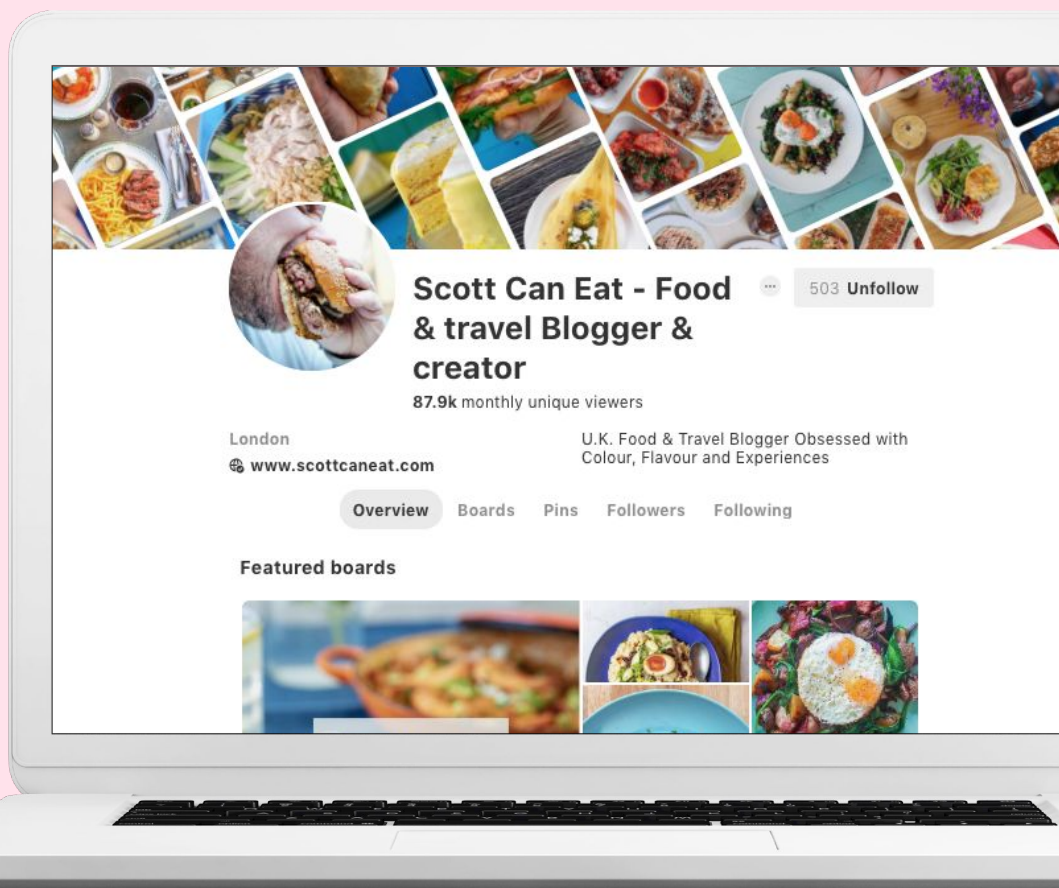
Scott Can Eat - Food & travel Blogger & creator

···

503 Unfollow

87.9k monthly unique viewers

London

www.scottcaneat.com

U.K. Food & Travel Blogger Obsessed with Colour, Flavour and Experiences

Overview Boards Pins Followers Following

Featured boards